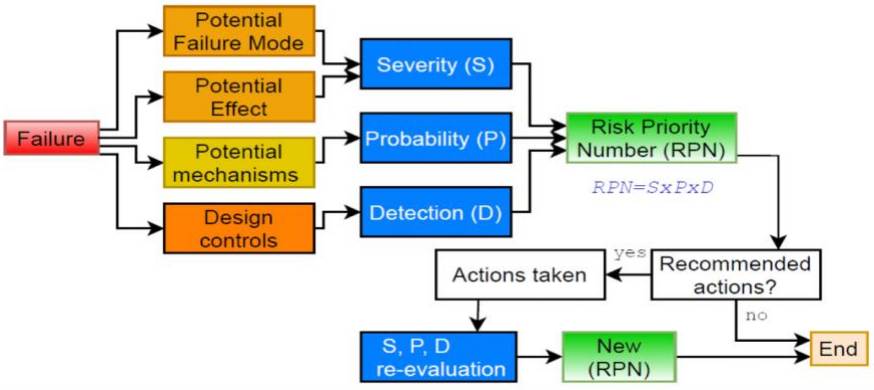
Failure

Potential Failure Mode

Potential Effect

Potential mechanisms

Design controls

Severity (S)

Probability (P)

Detection (D)

Risk Priority Number (RPN)

RPN=SxPxD

Recommended actions?

yes

Actions taken

no

S, P, D re-evaluation

New (RPN)

End